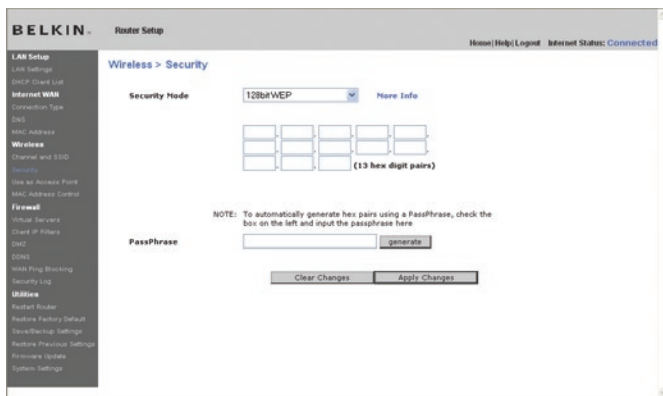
BELKIN. Router Setup

Home | Help | Logout Internet Status: Connected

LAN Setup
LAN Settings
DHCP Client List
Internet WAN
Connection Type
DNS
MAC Address
Wireless
Channel and SSID
Security
Use as Access Point
MAC Address Control
Firewall
Virtual Servers
Client IP Filters
DMZ
DDNS
WAN Ping Blocking
Security Log
Utilities
Restart Router
Restore Factory Default
Save/Backup Settings
Restore Previous Settings
Firmware Update
System Settings

Wireless > Security

Security Mode 128bitWEP More Info

(13 hex digit pairs)

NOTE: To automatically generate hex pairs using a PassPhrase, check the box on the left and input the passphrase here

PassPhrase generate

Clear Changes Apply Changes